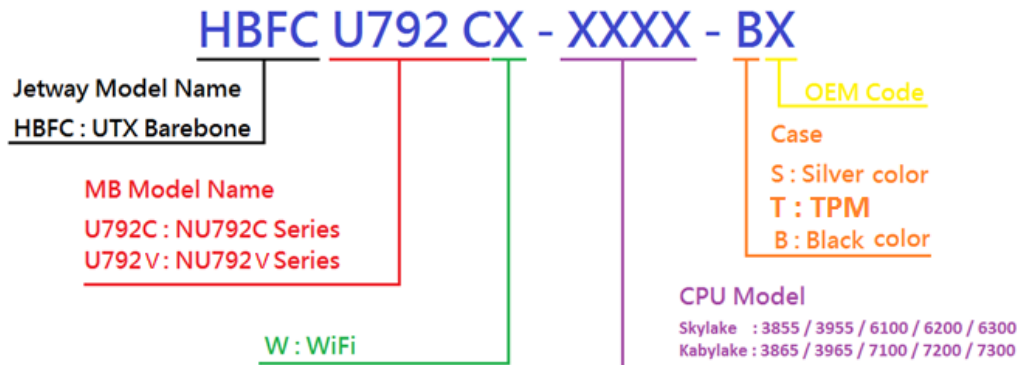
HBFC U792 CX - XXXX - BX

Jetway Model Name
HBFC : UTX Barebone

MB Model Name
U792C : NU792C Series
U792V : NU792V Series

W : WiFi

CPU Model
Skylake : 3855 / 3955 / 6100 / 6200 / 6300
Kabylake : 3865 / 3965 / 7100 / 7200 / 7300

OEM Code

Case
S : Silver color
T : TPM
B : Black color